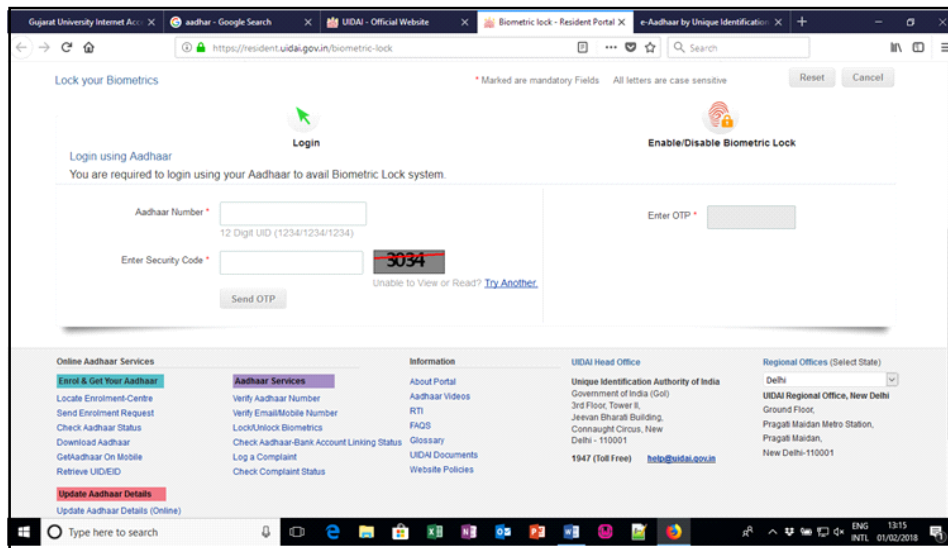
Gujarat University Internet Acc ×
aadhar - Google Search ×
UIDAI - Official Website ×
Biometric lock - Resident Portal ×
e-Aadhaar by Unique Identification ×
+

https://resident.uidai.gov.in/biometric-lock
Search

Lock your Biometrics
* Marked are mandatory Fields   All letters are case sensitive
Reset
Cancel

Login
Enable/Disable Biometric Lock

Login using Aadhaar
You are required to login using your Aadhaar to avail Biometric Lock system.

Aadhaar Number *
12 Digit UID (1234/1234/1234)
Enter Security Code *
3034
Unable to View or Read? Try Another.
Send OTP

Enter OTP *

Online Aadhaar Services
Enrol & Get Your Aadhaar
Locate Enrolment-Centre
Send Enrolment Request
Check Aadhaar Status
Download Aadhaar
GetAadhaar On Mobile
Retrieve UID/EID
Update Aadhaar Details
Update Aadhaar Details (Online)

Aadhaar Services
Verify Aadhaar Number
Verify Email/Mobile Number
Lock/Unlock Biometrics
Check Aadhaar-Bank Account Linking Status
Log a Complaint
Check Complaint Status

Information
About Portal
Aadhaar Videos
RTI
FAQS
Glossary
UIDAI Documents
Website Policies

UIDAI Head Office
Unique Identification Authority of India
Government of India (GoI)
3rd Floor, Tower II,
Jeevan Bharati Building,
Connaught Circus, New
Delhi - 110001
1947 (Toll Free)   help@uidai.gov.in

Regional Offices (Select State)
Delhi
UIDAI Regional Office, New Delhi
Ground Floor,
Pragati Maidan Metro Station,
Pragati Maidan,
New Delhi-110001

Type here to search
ENG INTL
13:15
01/02/2018